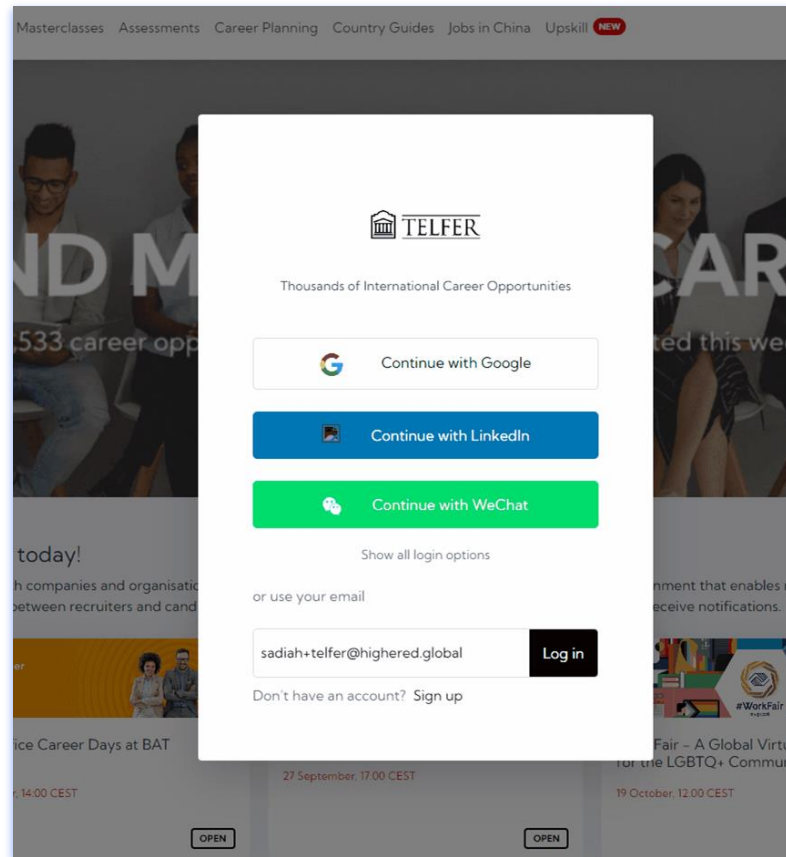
Masterclasses Assessments Career Planning Country Guides Jobs in China Upskill NEW

ND M

,533 career opp

CAR

ted this we

TELFER

Thousands of International Career Opportunities

Continue with Google

Continue with LinkedIn

Continue with WeChat

Show all login options

or use your email

sadiah+telfer@highered.global

Log in

Don't have an account? Sign up

today!

h companies and organisatio

between recruiters and cand

nment that enables

eceive notifications.

ice Career Days at BAT

, 14.00 CEST

OPEN

27 September, 17.00 CEST

OPEN

#WorkFair

Fair - A Global Virtu

for the LGBTQ+ Commu

19 October, 12.00 CEST